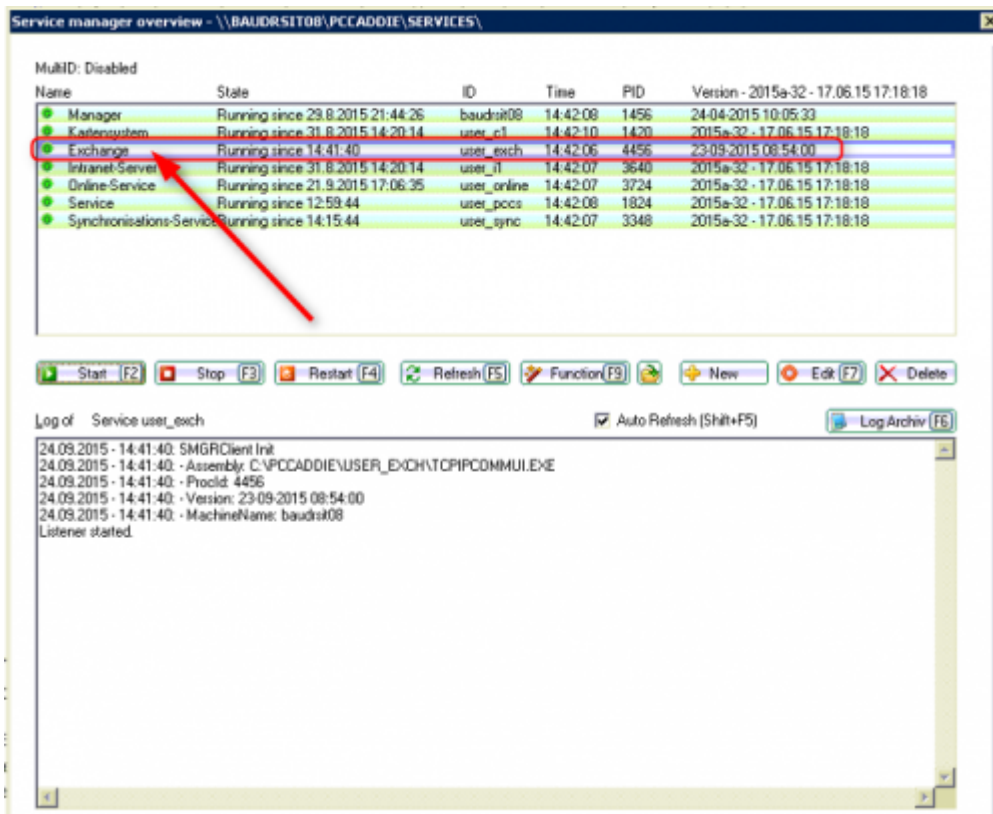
Service manager overview - \\BAUDRSIT08\PCCADDIE\SERVICES\

MultiID: Disabled

| Name | State | ID | Time | PID | Version - 2015a-32 - 17.06.15 17:18:18 |
|---|---|---|---|---|---|
| Manager | Running since 29.8.2015 21:44:26 | baudrsit08 | 14:42:08 | 1456 | 24-04-2015 10:05:33 |
| Kartensystem | Running since 31.8.2015 14:20:14 | user_c1 | 14:42:10 | 1420 | 2015a-32 - 17.06.15 17:18:18 |
| Exchange | Running since 14:41:40 | user_exch | 14:42:06 | 4456 | 23-09-2015 08:54:00 |
| Intranet-Server | Running since 31.8.2015 14:20:14 | user_i1 | 14:42:07 | 3640 | 2015a-32 - 17.06.15 17:18:18 |
| Online-Service | Running since 21.9.2015 17:06:35 | user_online | 14:42:07 | 3724 | 2015a-32 - 17.06.15 17:18:18 |
| Service | Running since 12:59:44 | user_pccs | 14:42:08 | 1824 | 2015a-32 - 17.06.15 17:18:18 |
| Synchronisations-Service | Running since 14:15:44 | user_sync | 14:42:07 | 3348 | 2015a-32 - 17.06.15 17:18:18 |

Start F2 Stop F3 Restart F4 Refresh F5 Function F9 New Edit F7 Delete

Log of Service user_exch
Auto Refresh (Shift+F5)
Log Archiv F6

24.09.2015 - 14:41:40: SMGRClient Init
24.09.2015 - 14:41:40: - Assembly: C:\PCCADDIE\USER_EXCH\TCPIPCOMMUI.EXE
24.09.2015 - 14:41:40: - ProcId: 4456
24.09.2015 - 14:41:40: - Version: 23-09-2015 08:54:00
24.09.2015 - 14:41:40: - MachineName: baudrsit08
Listener started.